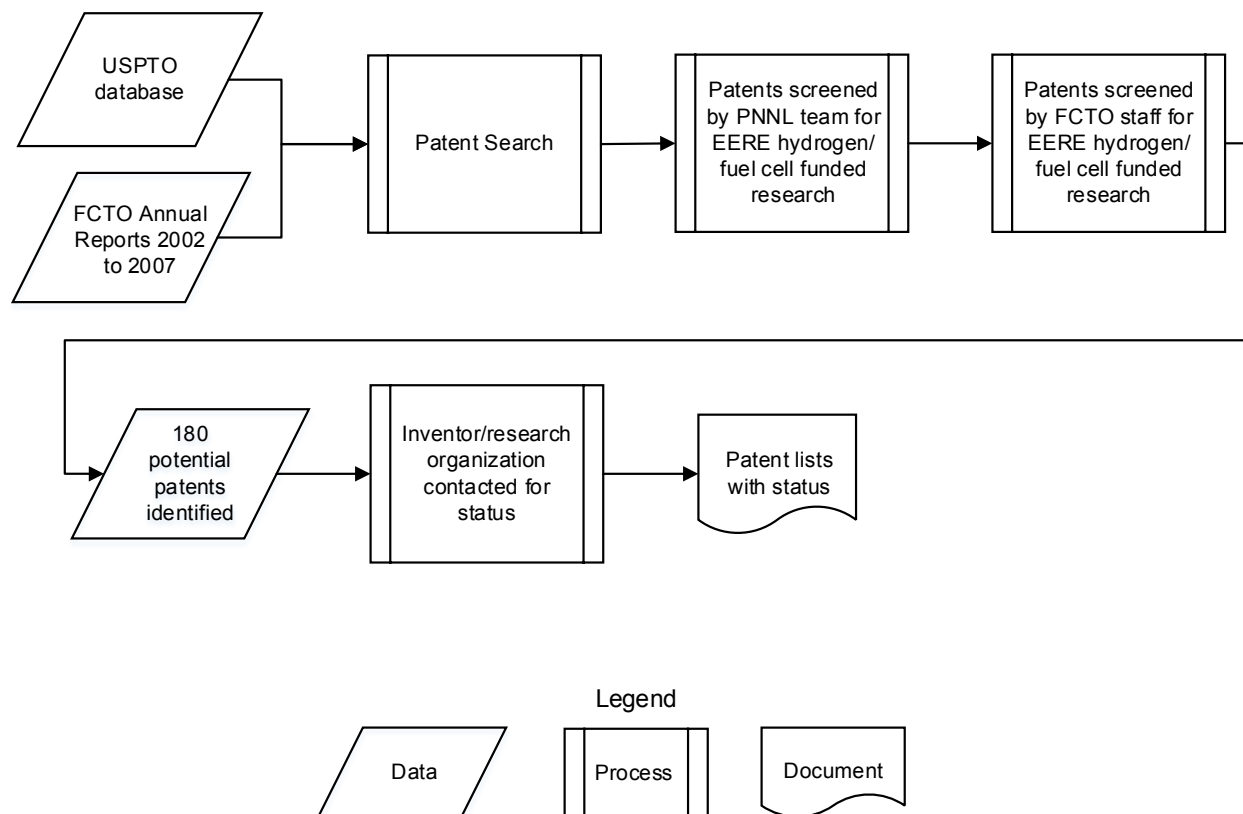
USPTO database

FCTO Annual Reports 2002 to 2007

Patent Search

Patents screened by PNNL team for EERE hydrogen/ fuel cell funded research

Patents screened by FCTO staff for EERE hydrogen/ fuel cell funded research

180 potential patents identified

Inventor/research organization contacted for status

Patent lists with status

Legend

Data

Process

Document